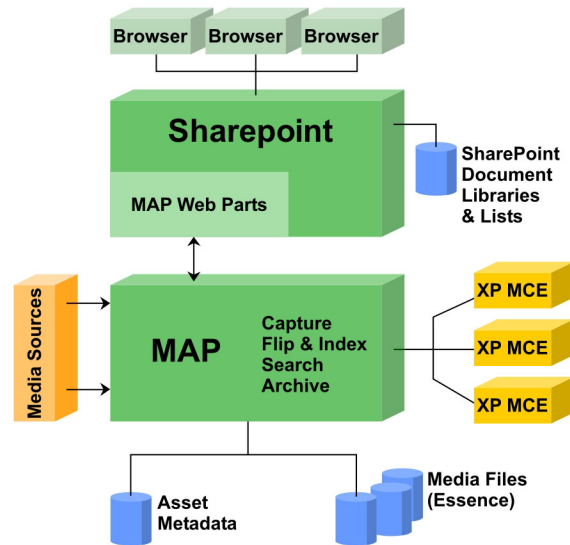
Browser
Browser
Browser

Sharepoint

MAP Web Parts

SharePoint Document Libraries & Lists

Media Sources

MAP

Capture
Flip & Index
Search
Archive

XP MCE
XP MCE
XP MCE

Asset Metadata

Media Files (Essence)